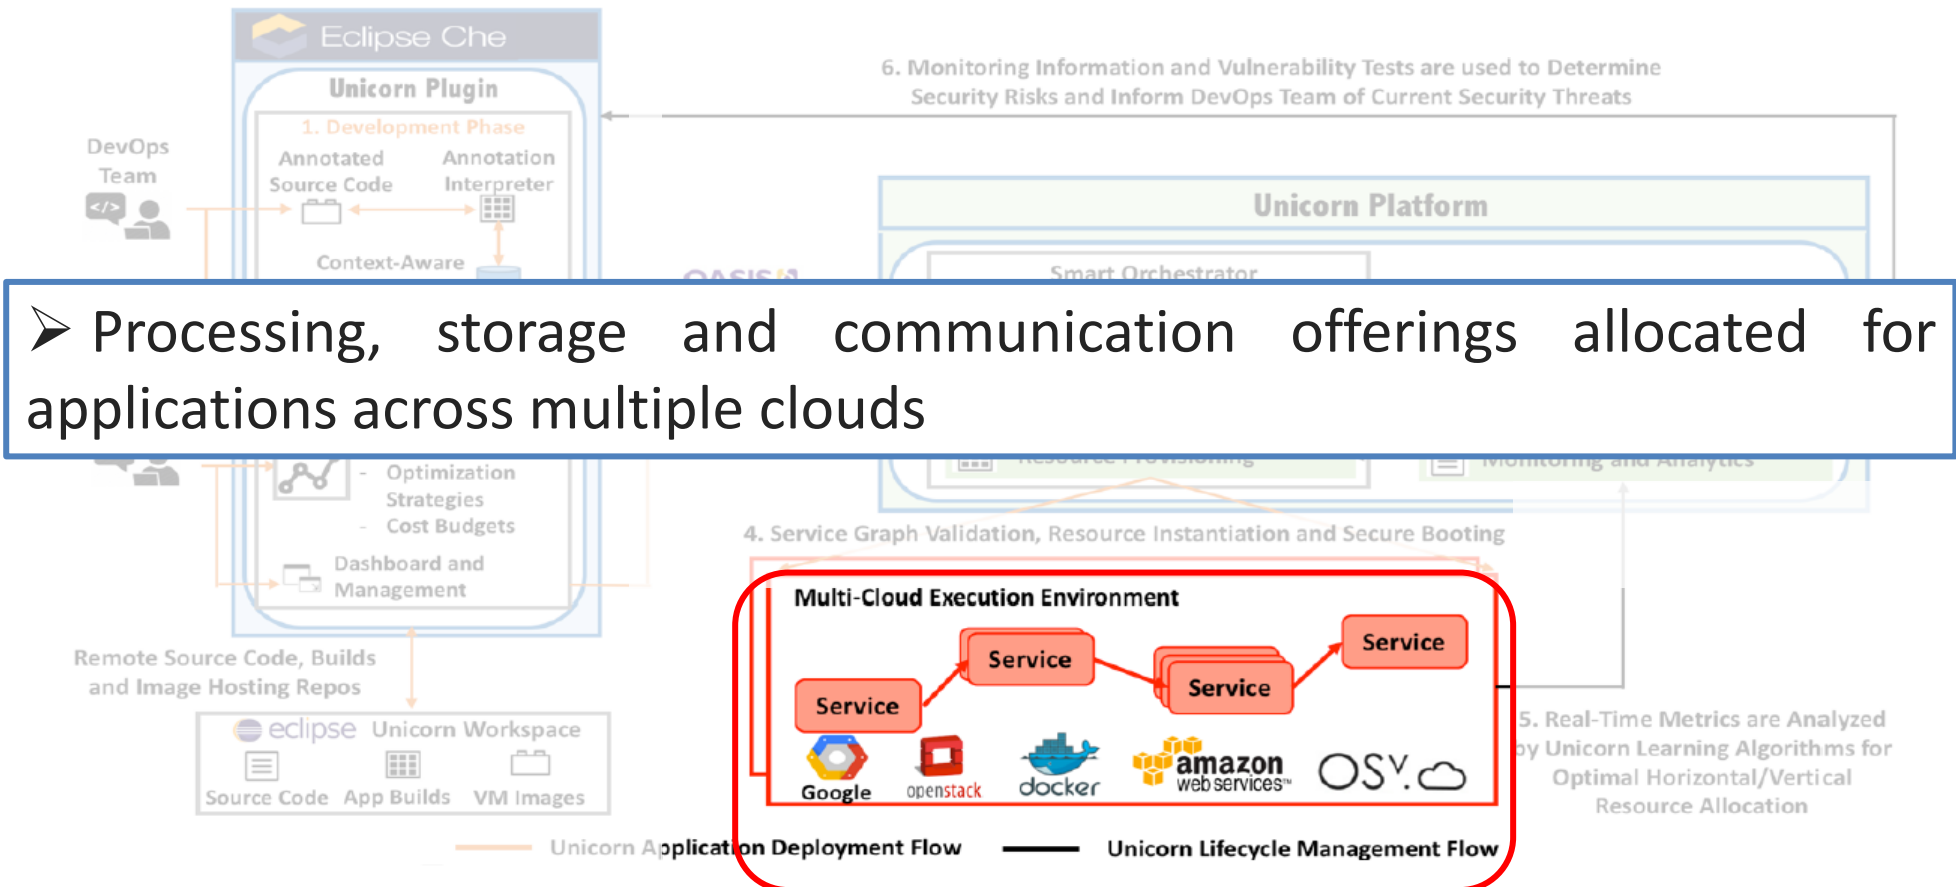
Eclipse Che

Unicorn Plugin

1. Development Phase

DevOps Team

Annotated Source Code

Annotation Interpreter

Context-Aware

6. Monitoring Information and Vulnerability Tests are used to Determine Security Risks and Inform DevOps Team of Current Security Threats

Unicorn Platform

Smart Orchestrator

➢ Processing, storage and communication offerings allocated for applications across multiple clouds

Resource Provisioning

Monitoring and Analytics

- Optimization Strategies
- Cost Budgets

Dashboard and Management

4. Service Graph Validation, Resource Instantiation and Secure Booting

Multi-Cloud Execution Environment

Service

Service

Service

Service

Google

openstack

docker

amazon web services

OSv

Remote Source Code, Builds and Image Hosting Repos

eclipse Unicorn Workspace

Source Code App Builds VM Images

5. Real-Time Metrics are Analyzed by Unicorn Learning Algorithms for Optimal Horizontal/Vertical Resource Allocation

Unicorn Application Deployment Flow

Unicorn Lifecycle Management Flow